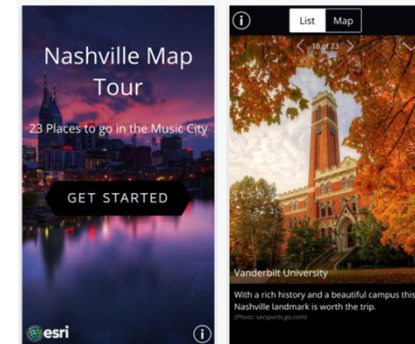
Nashville Map Tour

23 Places to go in the Music City

GET STARTED

esri

i

i

List

Map

16 of 23

Vanderbilt University

With a rich history and a beautiful campus this Nashville landmark is worth the trip.

(Photo: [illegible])